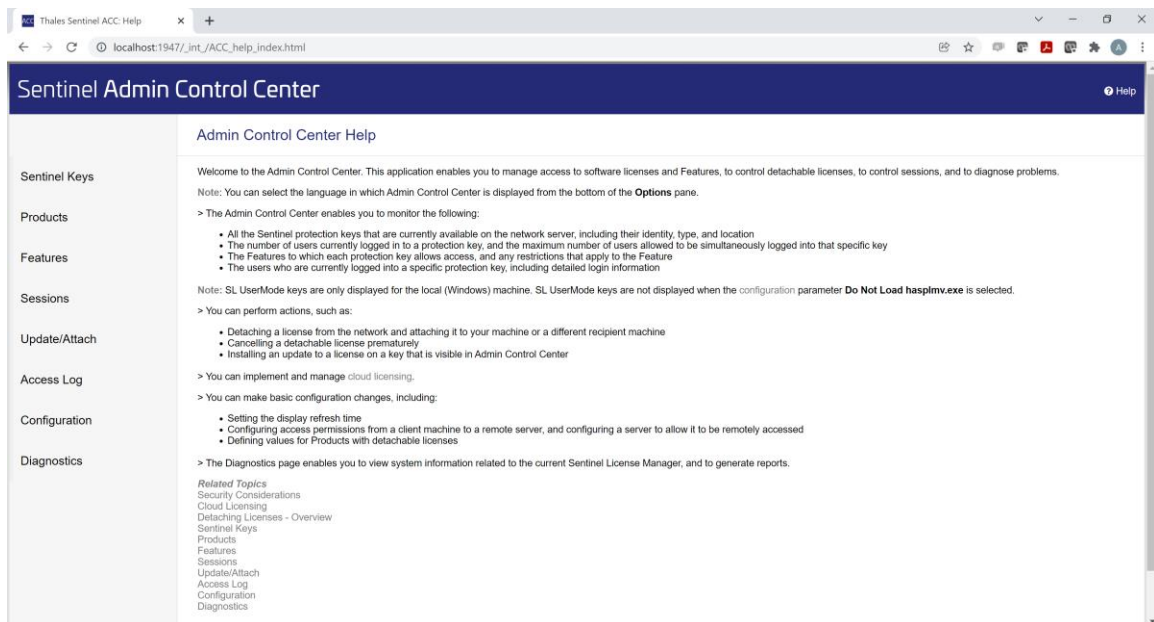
ACC Thales Sentinel ACC: Help × +

localhost:1947/_int_/ACC_help_index.html

Sentinel Admin Control Center

Help

Admin Control Center Help

Sentinel Keys

Products

Features

Sessions

Update/Attach

Access Log

Configuration

Diagnostics

Welcome to the Admin Control Center. This application enables you to manage access to software licenses and Features, to control detachable licenses, to control sessions, and to diagnose problems.

Note: You can select the language in which Admin Control Center is displayed from the bottom of the **Options** pane.

> The Admin Control Center enables you to monitor the following:

- All the Sentinel protection keys that are currently available on the network server, including their identity, type, and location
- The number of users currently logged in to a protection key, and the maximum number of users allowed to be simultaneously logged into that specific key
- The Features to which each protection key allows access, and any restrictions that apply to the Feature
- The users who are currently logged into a specific protection key, including detailed login information

Note: SL UserMode keys are only displayed for the local (Windows) machine. SL UserMode keys are not displayed when the configuration parameter **Do Not Load hasplmv.exe** is selected.

> You can perform actions, such as:

- Detaching a license from the network and attaching it to your machine or a different recipient machine
- Cancelling a detachable license prematurely
- Installing an update to a license on a key that is visible in Admin Control Center

> You can implement and manage cloud licensing.

> You can make basic configuration changes, including:

- Setting the display refresh time
- Configuring access permissions from a client machine to a remote server, and configuring a server to allow it to be remotely accessed
- Defining values for Products with detachable licenses

> The Diagnostics page enables you to view system information related to the current Sentinel License Manager, and to generate reports.

Related Topics
Security Considerations
Cloud Licensing
Detaching Licenses - Overview
Sentinel Keys
Products
Features
Sessions
Update/Attach
Access Log
Configuration
Diagnostics